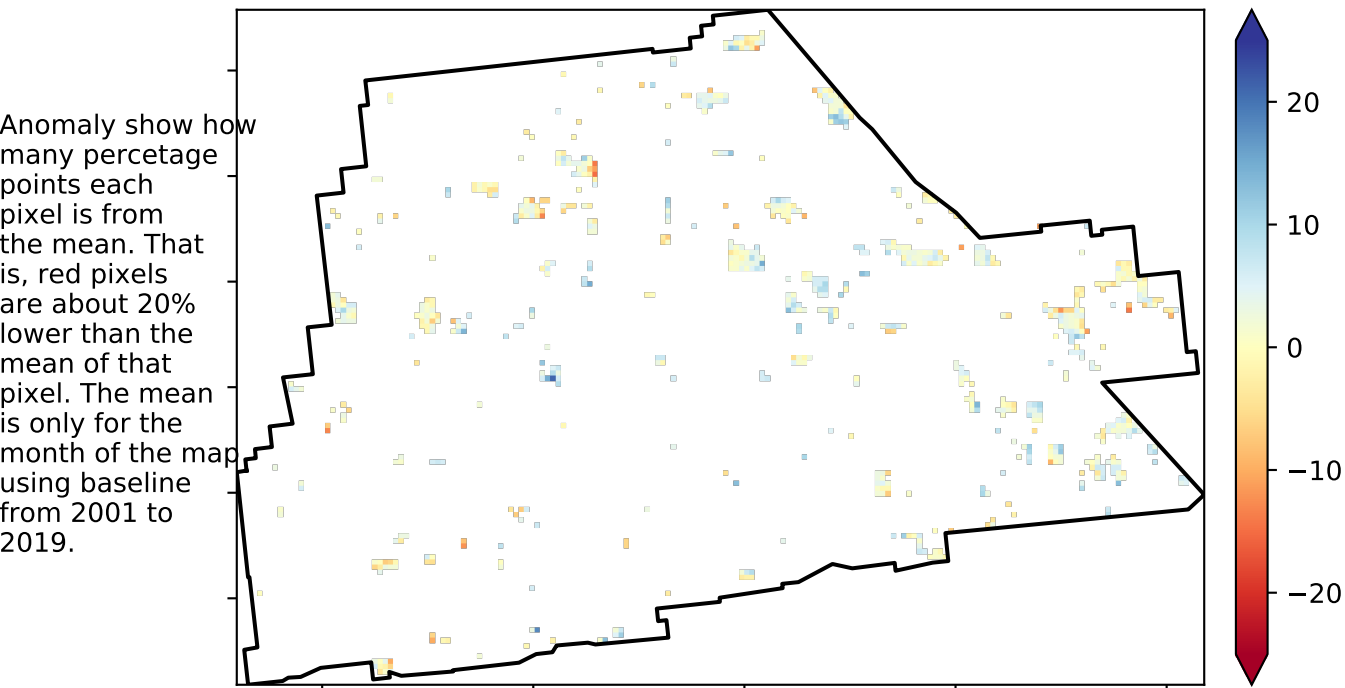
Anomaly show how many percetage points each pixel is from the mean. That is, red pixels are about 20% lower than the mean of that pixel. The mean is only for the month of the map using baseline from 2001 to 2019.

20
10
0
−10
−20